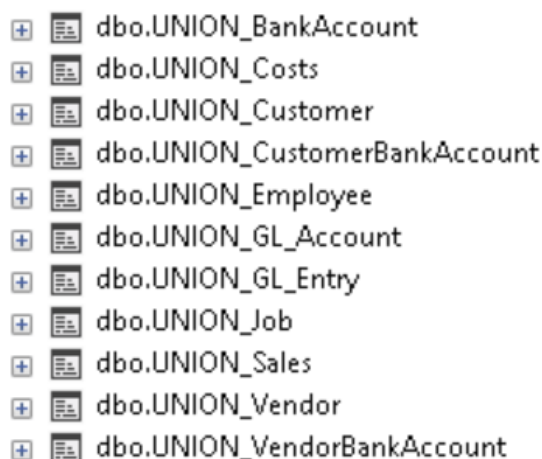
dbo.UNION_BankAccount
dbo.UNION_Costs
dbo.UNION_Customer
dbo.UNION_CustomerBankAccount
dbo.UNION_Employee
dbo.UNION_GL_Account
dbo.UNION_GL_Entry
dbo.UNION_Job
dbo.UNION_Sales
dbo.UNION_Vendor
dbo.UNION_VendorBankAccount